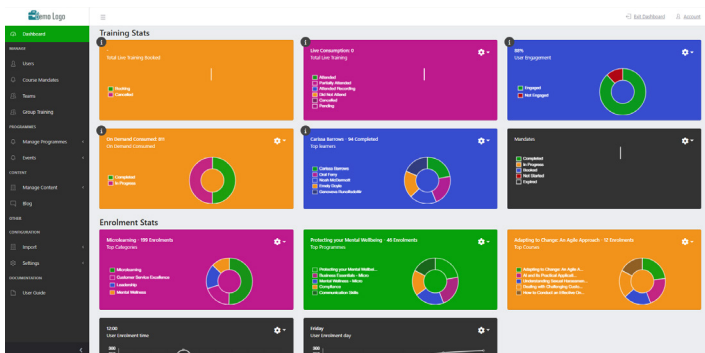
Demo Logo

Dashboard
MANAGE
Users
Course Mandates
Teams
Group Training
PROGRAMMES
Manage Programmes
Events
CONTENT
Manage Content
Blog
OTHER
CONFIGURATION
Import
Settings
DOCUMENTATION
User Guide

Exit Dashboard
Account

Training Stats

Total Live Training Booked
Booking
Cancelled

Live Consumption: 0
Total Live Training
Attended
Partially Attended
Attended Recording
Did Not Attend
Cancelled
Pending

88%
User Engagement
Engaged
Not Engaged

On Demand Consumed: 201
On Demand Consumed
Completed
In Progress

Carissa Barrows - 94 Completed
Top learners
Carissa Barrows
Clint Ferry
Noah McDermott
Freddy Doyle
Genoveva Runolfsdottir

Mandates
Completed
In Progress
Booked
Not Started
Expired

Enrolment Stats

Microlearning - 195 Enrolments
Top Categories
Microlearning
Customer Service Excellence
Leadership
Mental Wellness

Protecting your Mental Wellbeing - 46 Enrolments
Top Programmes
Protecting your Mental Wellbei...
Business Essentials - Micro
Mental Wellness - Micro
Compliance
Communication Skills

Adapting to Change: An Agile Approach - 12 Enrolments
Top Courses
Adapting to Change: An Agile A...
AI and its Practical Applicati...
Understanding Sexual Harassmen...
Dealing with Challenging Custo...
How to Conduct an Effective On...

12:00
User Enrolment time
300

Friday
User Enrolment day
300